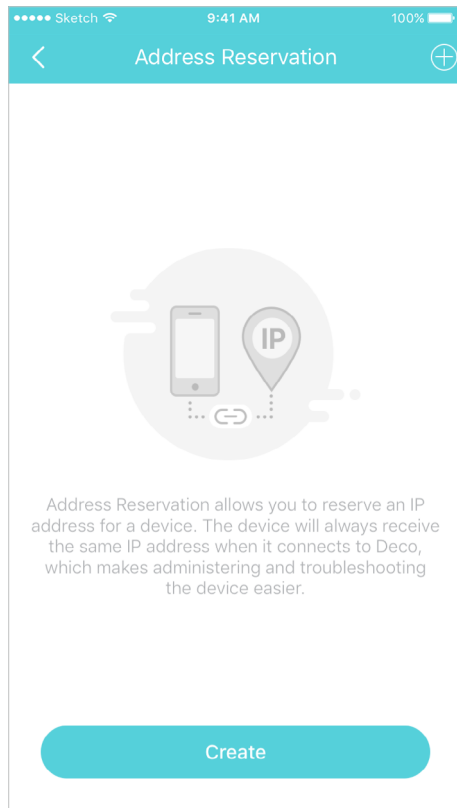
●●●●● Sketch 9:41 AM 100%

Address Reservation

IP

Address Reservation allows you to reserve an IP address for a device. The device will always receive the same IP address when it connects to Deco, which makes administering and troubleshooting the device easier.

Create